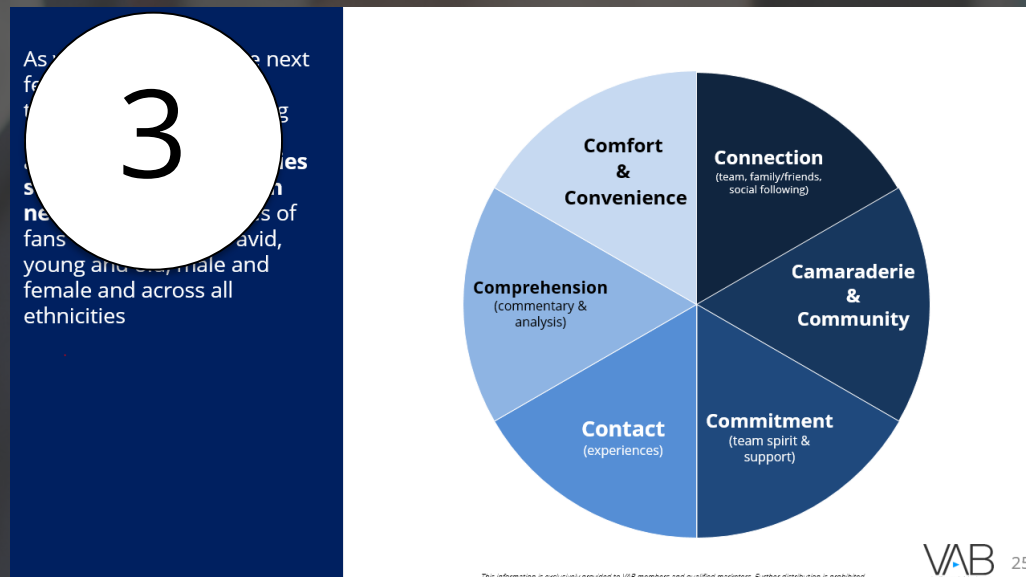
As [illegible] e next fe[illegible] t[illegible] g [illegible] ies s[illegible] n ne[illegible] s of fans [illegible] avid, young and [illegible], male and female and across all ethnicities

3

Comfort & Convenience

Connection
(team, family/friends, social following)

Camaraderie & Community

Commitment
(team spirit & support)

Contact
(experiences)

Comprehension
(commentary & analysis)

VAB 25

This information is exclusively provided to VAB members and qualified marketers. Further distribution is prohibited.